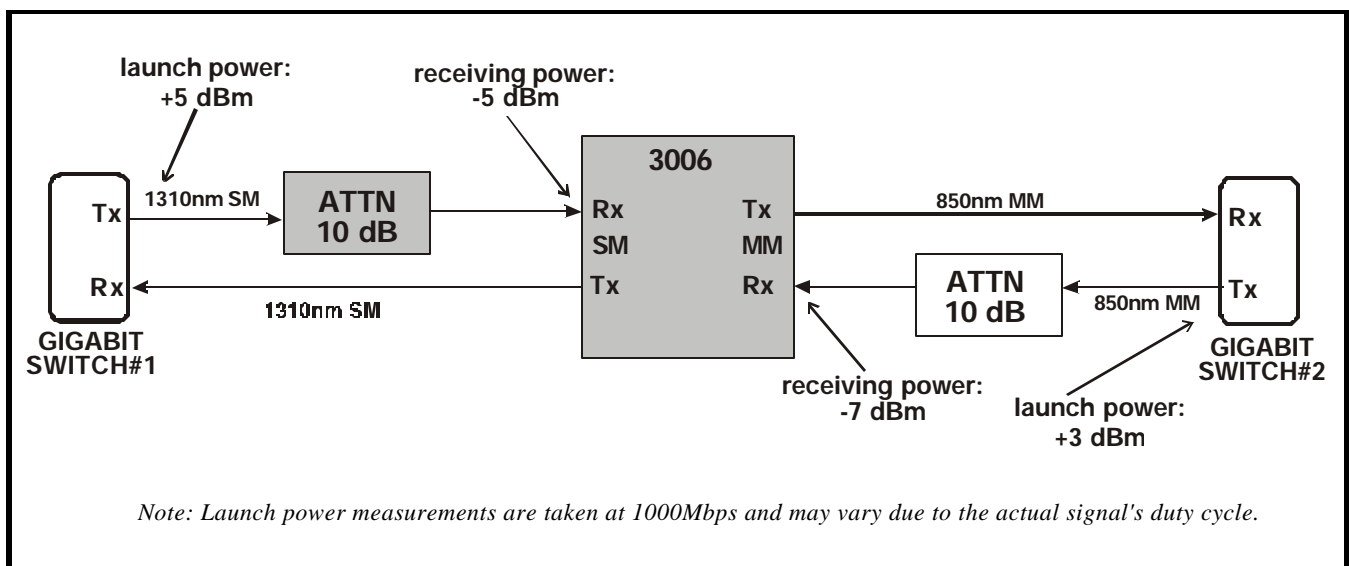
launch power:
+5 dBm

receiving power:
-5 dBm

Tx
Rx
GIGABIT SWITCH#1

1310nm SM

ATTN
10 dB

1310nm SM

3006
Rx
SM
Tx
Tx
MM
Rx

850nm MM

ATTN
10 dB

850nm MM

Rx
Tx
GIGABIT SWITCH#2

receiving power:
-7 dBm

launch power:
+3 dBm

*Note: Launch power measurements are taken at 1000Mbps and may vary due to the actual signal's duty cycle.*